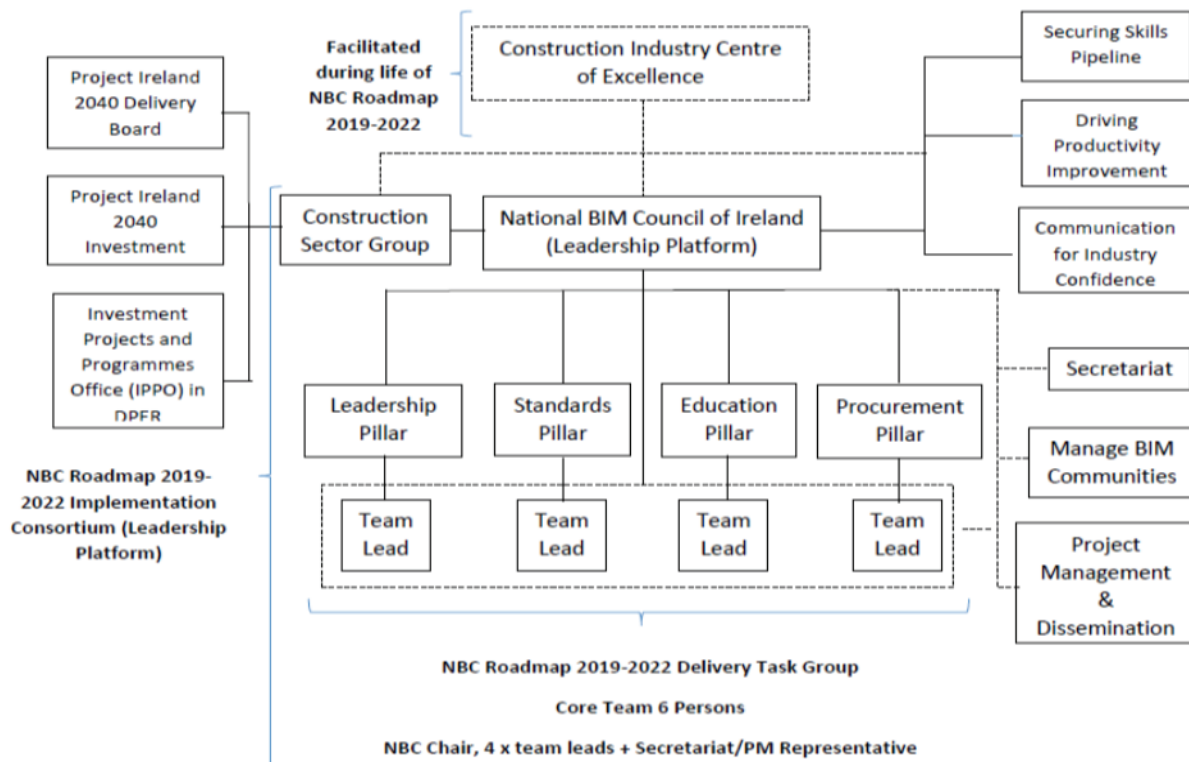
Project Ireland 2040 Delivery Board

Project Ireland 2040 Investment

Investment Projects and Programmes Office (IPPO) in DPER

Facilitated during life of NBC Roadmap 2019-2022

Construction Industry Centre of Excellence

Securing Skills Pipeline

Driving Productivity Improvement

Communication for Industry Confidence

Construction Sector Group

National BIM Council of Ireland (Leadership Platform)

Secretariat

Manage BIM Communities

Project Management & Dissemination

Leadership Pillar

Standards Pillar

Education Pillar

Procurement Pillar

Team Lead

Team Lead

Team Lead

Team Lead

NBC Roadmap 2019-2022 Implementation Consortium (Leadership Platform)

NBC Roadmap 2019-2022 Delivery Task Group

Core Team 6 Persons

NBC Chair, 4 x team leads + Secretariat/PM Representative